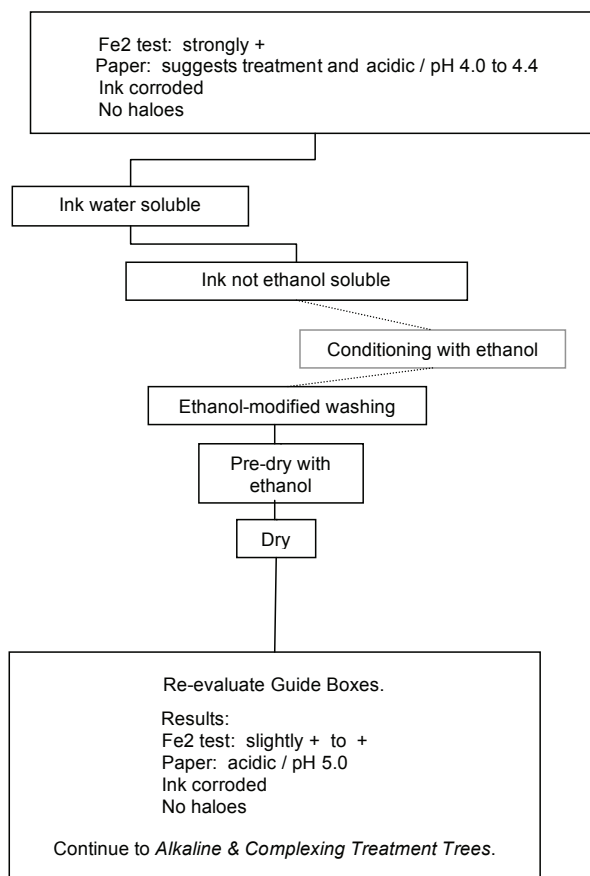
Fe2 test: strongly +
Paper: suggests treatment and acidic / pH 4.0 to 4.4
Ink corroded
No haloes

Ink water soluble

Ink not ethanol soluble

Conditioning with ethanol

Ethanol-modified washing

Pre-dry with ethanol

Dry

Re-evaluate Guide Boxes.

Results:
Fe2 test: slightly + to +
Paper: acidic / pH 5.0
Ink corroded
No haloes

Continue to Alkaline & Complexing Treatment Trees.